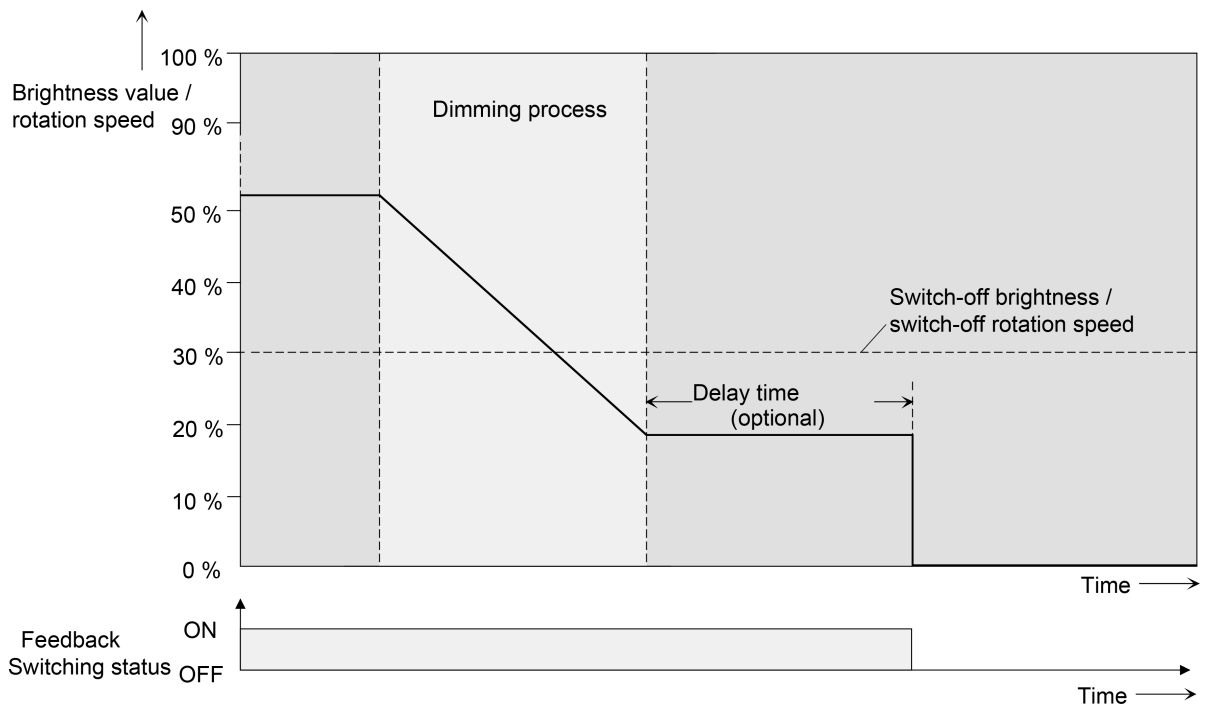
Brightness value / rotation speed

100 %
90 %
50 %
40 %
30 %
20 %
10 %
0 %

Dimming process

Switch-off brightness / switch-off rotation speed

Delay time (optional)

Time

Feedback Switching status

ON
OFF

Time